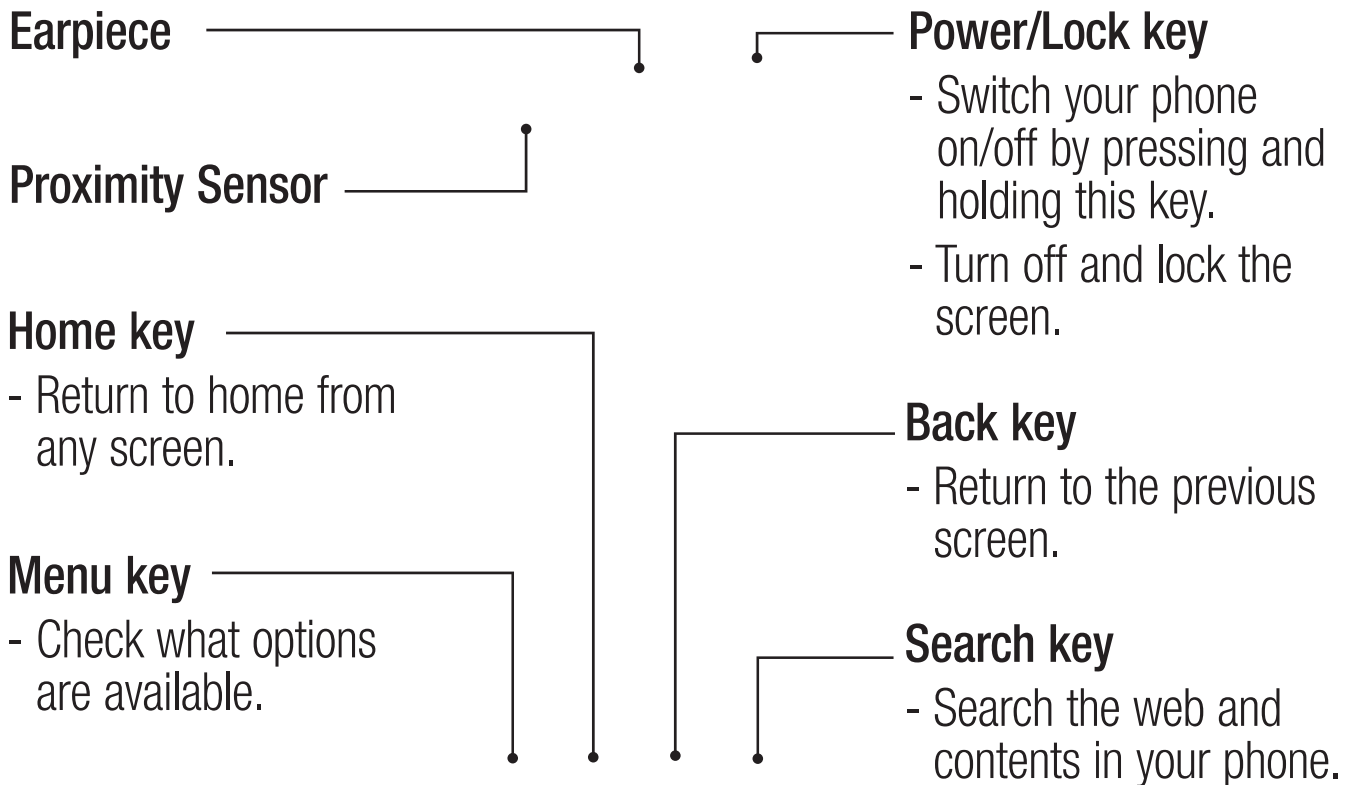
Earpiece

Power/Lock key
- Switch your phone on/off by pressing and holding this key.
- Turn off and lock the screen.

Proximity Sensor

Home key
- Return to home from any screen.

Back key
- Return to the previous screen.

Menu key
- Check what options are available.

Search key
- Search the web and contents in your phone.